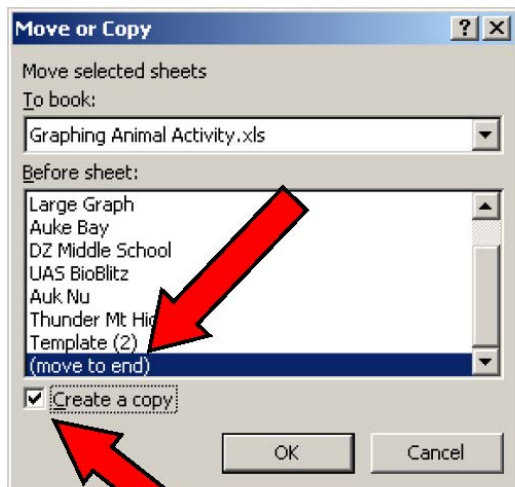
Move or Copy
? X

Move selected sheets
To book:
Graphing Animal Activity.xls

Before sheet:
Large Graph
Auke Bay
DZ Middle School
UAS BioBlitz
Auk Nu
Thunder Mt Hi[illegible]
Template (2)
(move to end)

Create a copy

OK
Cancel